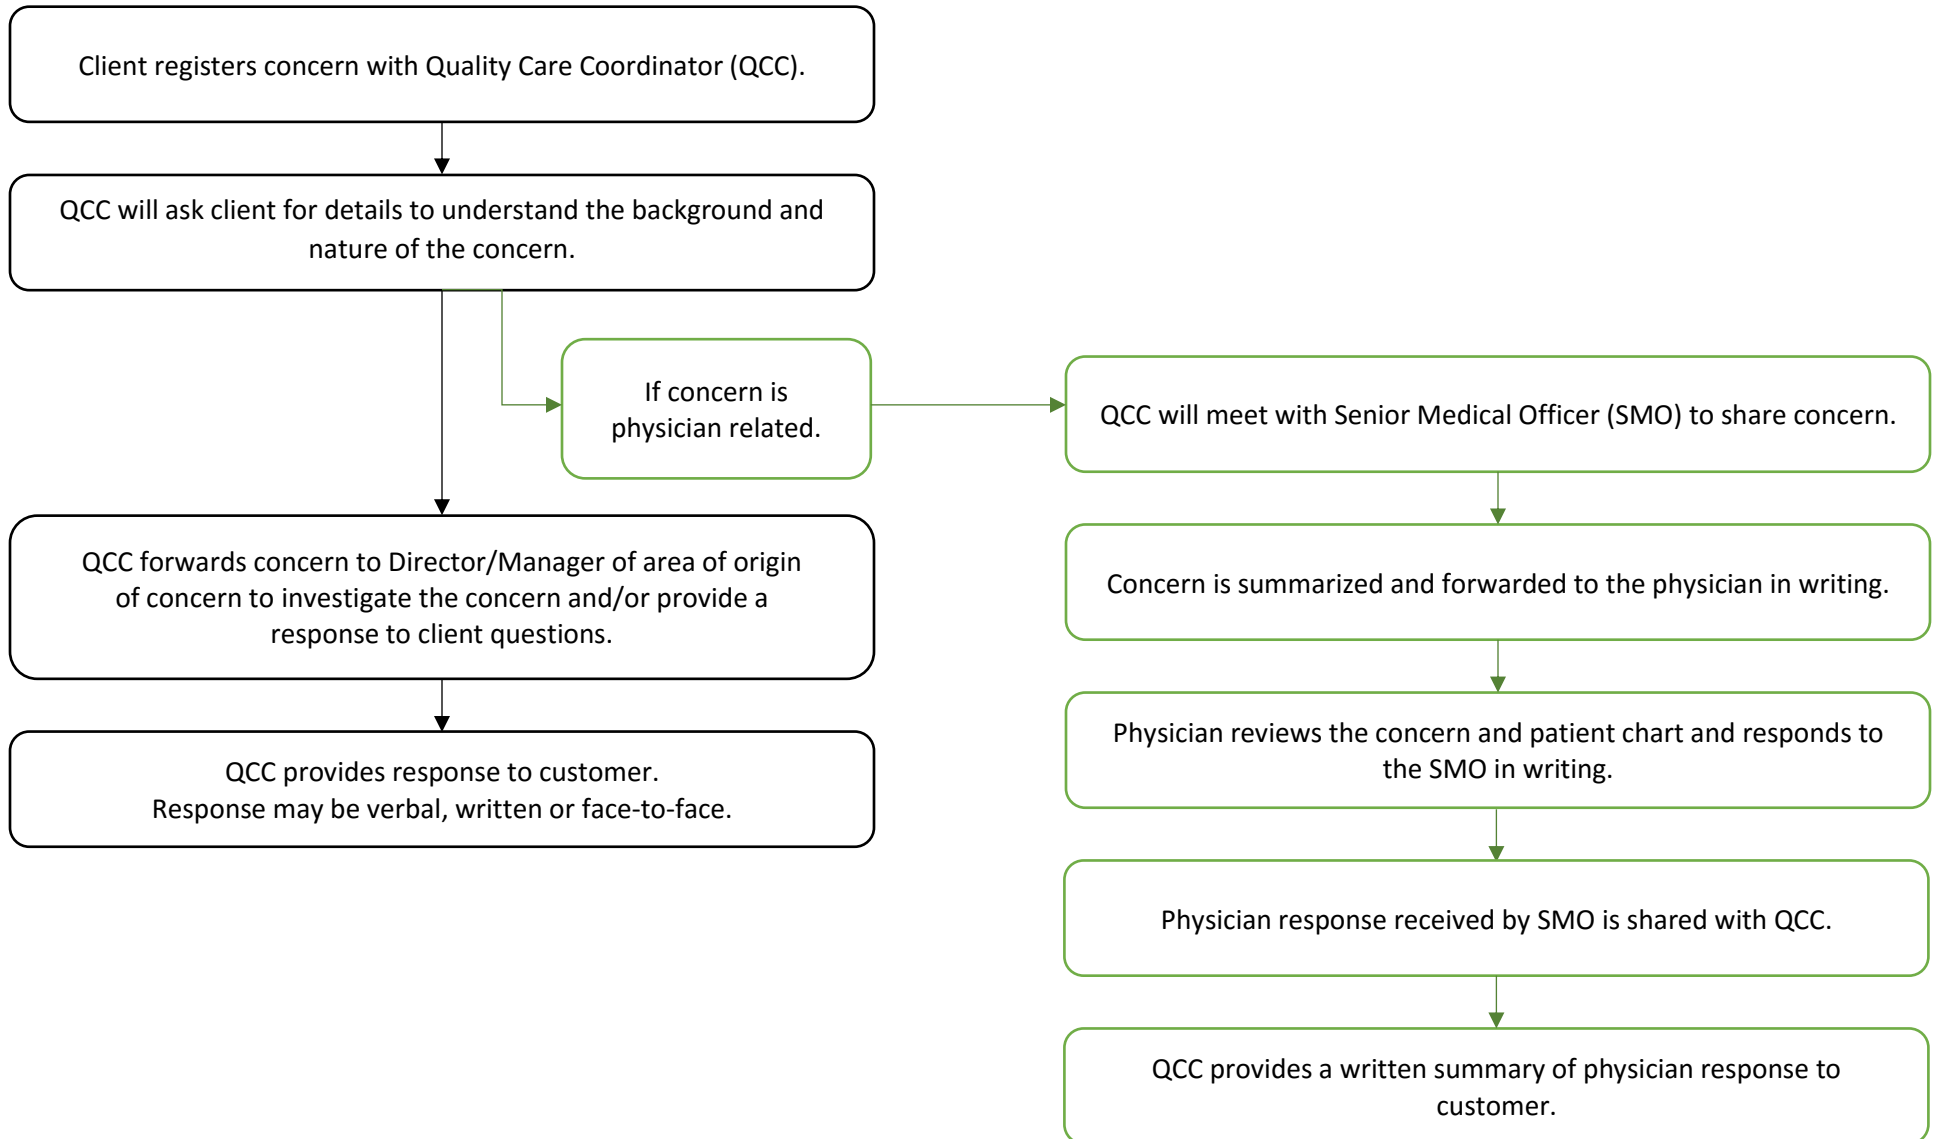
Client registers concern with Quality Care Coordinator (QCC).

QCC will ask client for details to understand the background and nature of the concern.

If concern is physician related.

QCC forwards concern to Director/Manager of area of origin of concern to investigate the concern and/or provide a response to client questions.

QCC provides response to customer.
Response may be verbal, written or face-to-face.

QCC will meet with Senior Medical Officer (SMO) to share concern.

Concern is summarized and forwarded to the physician in writing.

Physician reviews the concern and patient chart and responds to the SMO in writing.

Physician response received by SMO is shared with QCC.

QCC provides a written summary of physician response to customer.